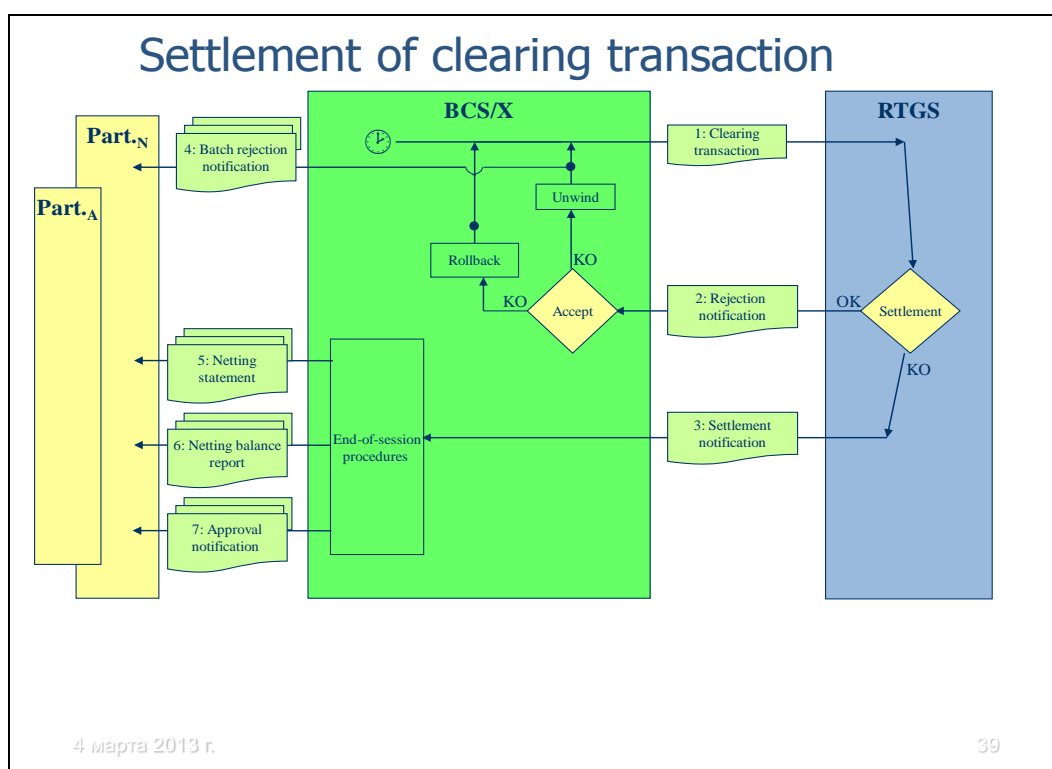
Settlement of clearing transaction

Part.$_N$

Part.$_A$

BCS/X

RTGS

4: Batch rejection notification

1: Clearing transaction

Unwind

Rollback

KO

KO

Accept

2: Rejection notification

OK

Settlement

KO

5: Netting statement

6: Netting balance report

End-of-session procedures

3: Settlement notification

7: Approval notification

4 марта 2013 г.

39